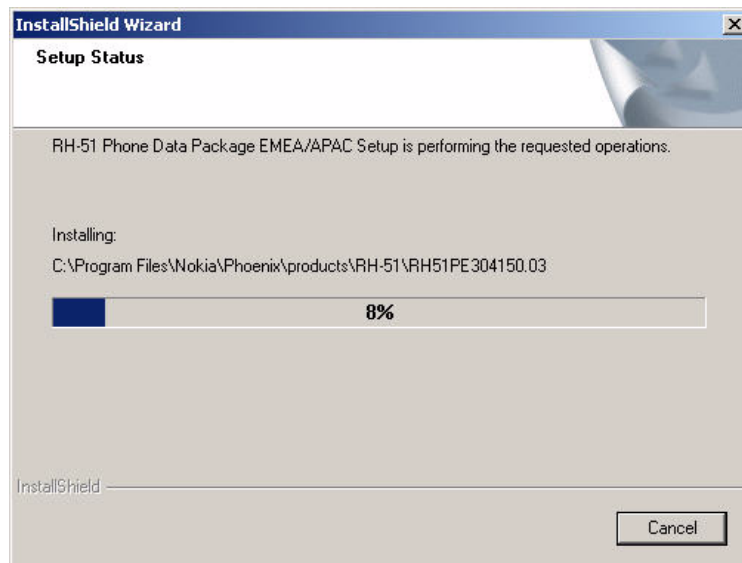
InstallShield Wizard

Setup Status

RH-51 Phone Data Package EMEA/APAC Setup is performing the requested operations.

Installing:

C:\Program Files\Nokia\Phoenix\products\RH-51\RH51PE304150.03

8%

InstallShield

Cancel